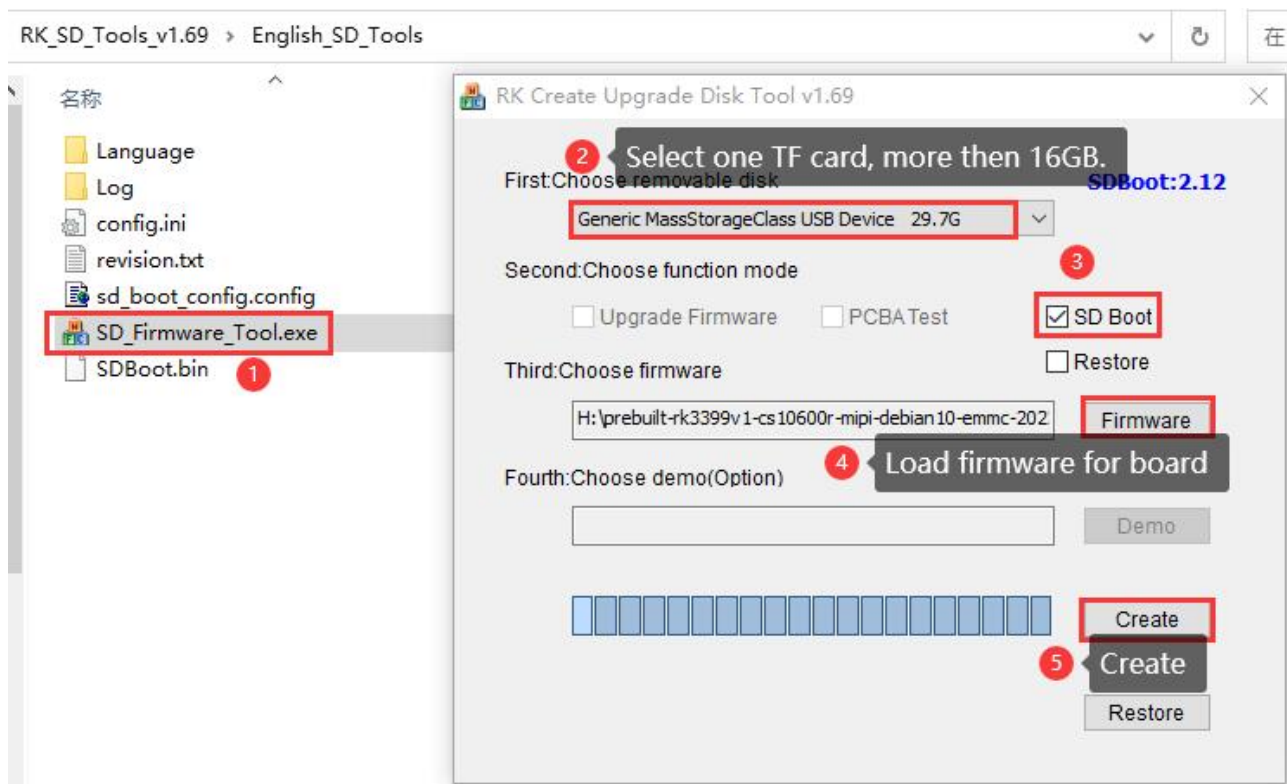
RK_SD_Tools_v1.69 › English_SD_Tools

在

名称

Language

Log

config.ini

revision.txt

sd_boot_config.config

SD_Firmware_Tool.exe

SDBoot.bin

1

RK Create Upgrade Disk Tool v1.69

2 Select one TF card, more then 16GB.

First:Choose removable disk

SDBoot:2.12

Generic MassStorageClass USB Device 29.7G

Second:Choose function mode

3

Upgrade Firmware

PCBA Test

SD Boot

Restore

Third:Choose firmware

H:\prebuilt-rk3399v1-cs10600r-mipi-debian10-emmc-202

Firmware

4 Load firmware for board

Fourth:Choose demo(Option)

Demo

Create

5 Create

Restore